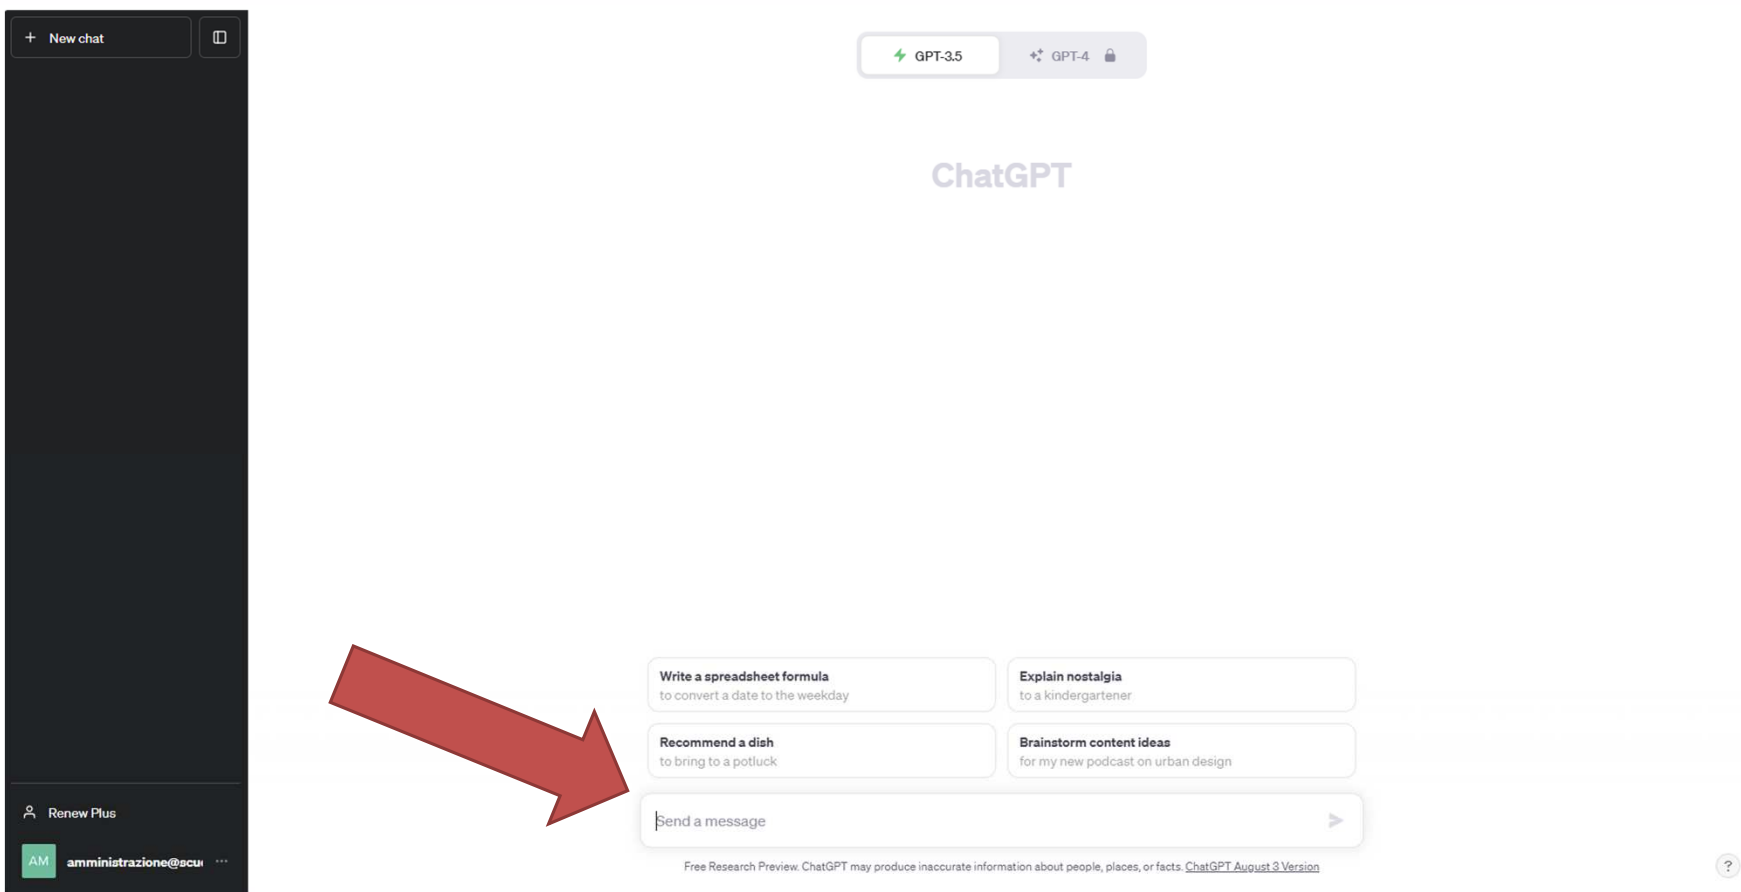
+ New chat

GPT-3.5

GPT-4

ChatGPT

Write a spreadsheet formula
to convert a date to the weekday

Explain nostalgia
to a kindergartener

Recommend a dish
to bring to a potluck

Brainstorm content ideas
for my new podcast on urban design

Send a message

Free Research Preview. ChatGPT may produce inaccurate information about people, places, or facts. ChatGPT August 3 Version

Renew Plus

AM amministrazione@scu ...

?